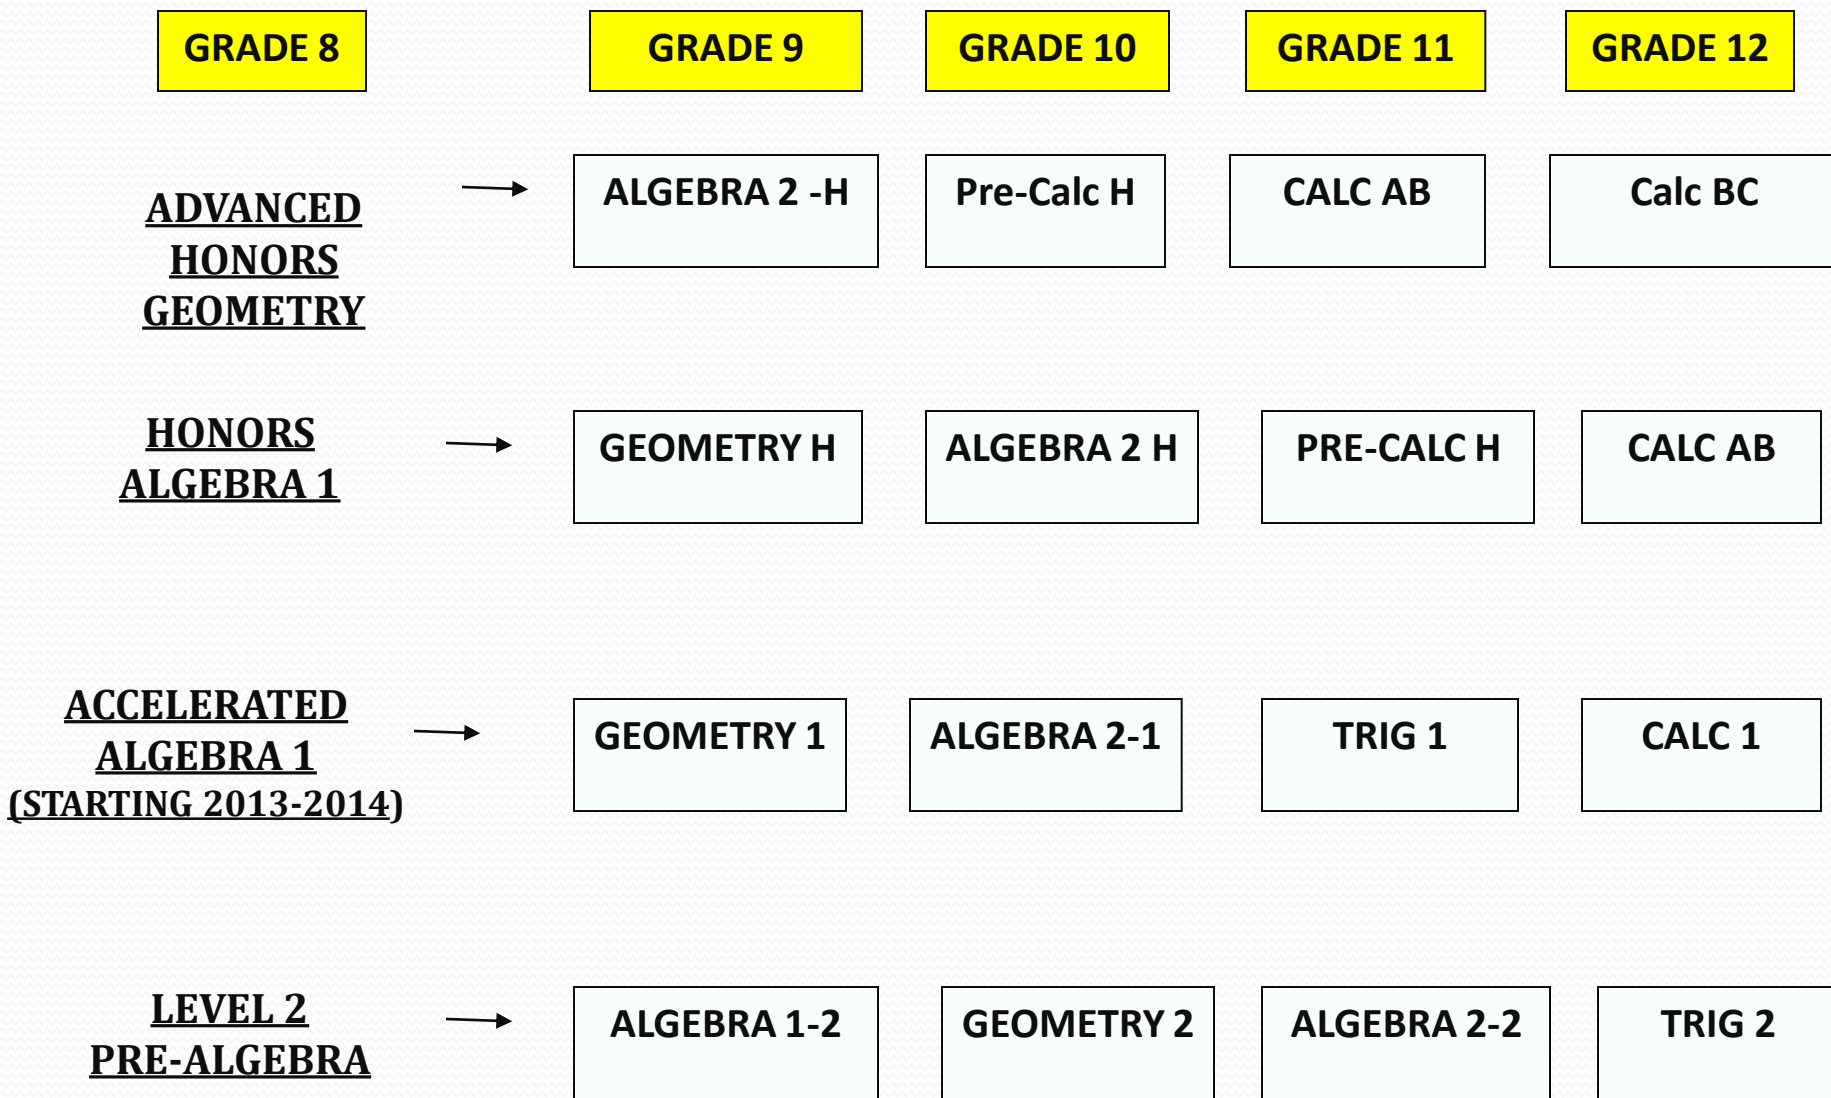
| GRADE 8 | GRADE 9 | GRADE 10 | GRADE 11 | GRADE 12 |
|---|---|---|---|---|
| ADVANCED HONORS GEOMETRY | ALGEBRA 2 -H | Pre-Calc H | CALC AB | Calc BC |
| HONORS ALGEBRA 1 | GEOMETRY H | ALGEBRA 2 H | PRE-CALC H | CALC AB |
| ACCELERATED ALGEBRA 1 (STARTING 2013-2014) | GEOMETRY 1 | ALGEBRA 2-1 | TRIG 1 | CALC 1 |
| LEVEL 2 PRE-ALGEBRA | ALGEBRA 1-2 | GEOMETRY 2 | ALGEBRA 2-2 | TRIG 2 |